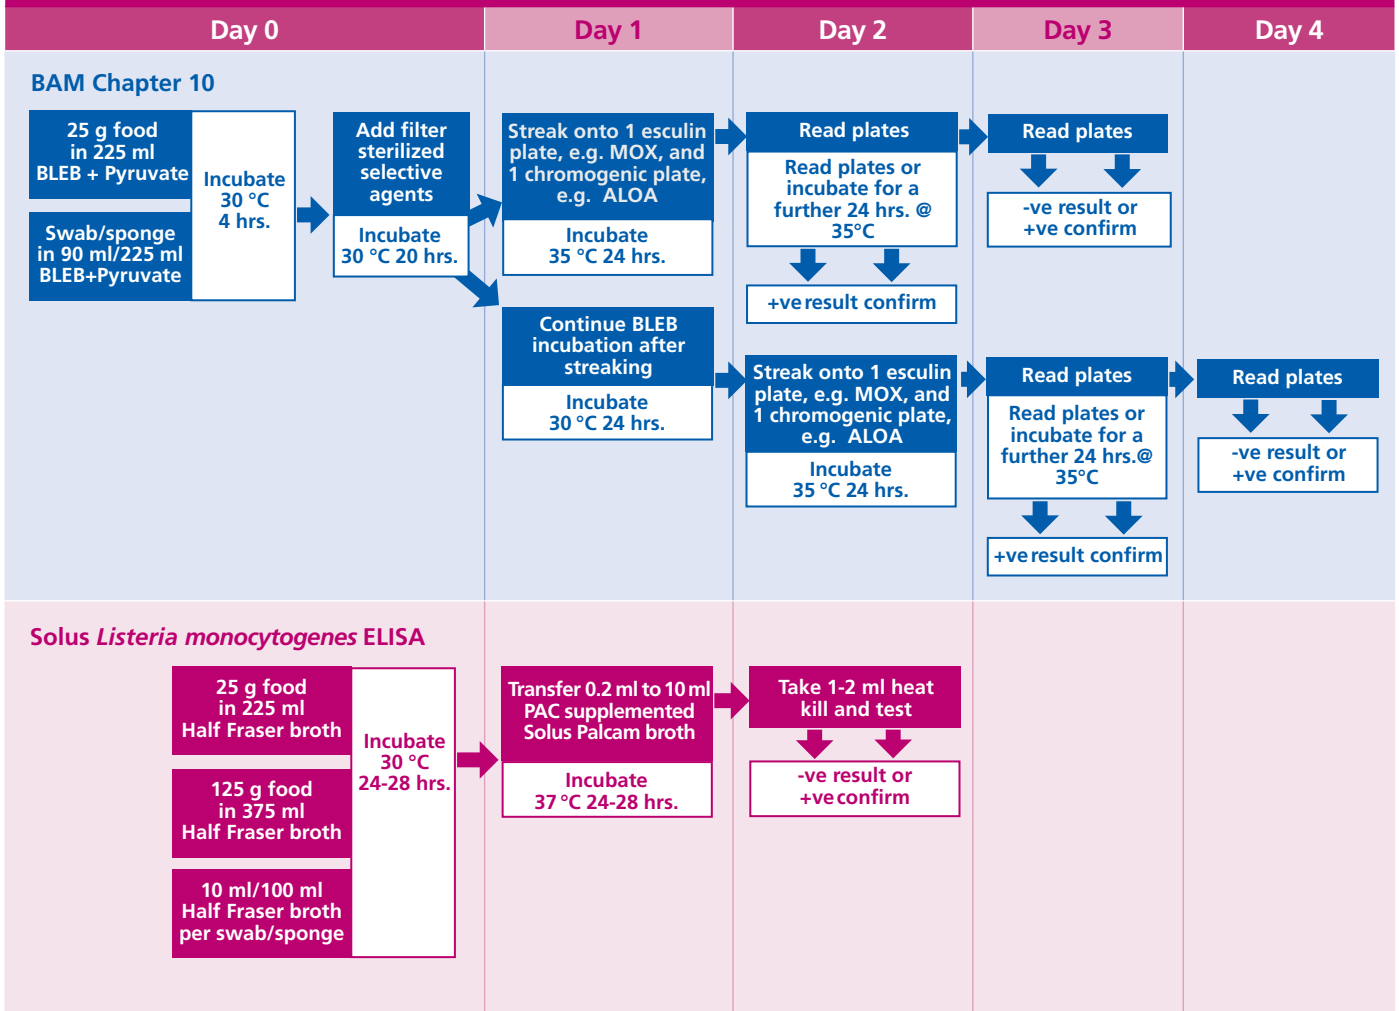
Day 0

Day 1

Day 2

Day 3

Day 4

BAM Chapter 10

25 g food in 225 ml BLEB + Pyruvate

Swab/sponge in 90 ml/225 ml BLEB+Pyruvate

Incubate 30 °C 4 hrs.

Add filter sterilized selective agents

Incubate 30 °C 20 hrs.

Streak onto 1 esculin plate, e.g. MOX, and 1 chromogenic plate, e.g. ALOA

Incubate 35 °C 24 hrs.

Read plates

Read plates or incubate for a further 24 hrs. @ 35°C

+ve result confirm

Read plates

-ve result or +ve confirm

Continue BLEB incubation after streaking

Incubate 30 °C 24 hrs.

Streak onto 1 esculin plate, e.g. MOX, and 1 chromogenic plate, e.g. ALOA

Incubate 35 °C 24 hrs.

Read plates

Read plates or incubate for a further 24 hrs.@ 35°C

+ve result confirm

Read plates

-ve result or +ve confirm

Solus *Listeria monocytogenes* ELISA

25 g food in 225 ml Half Fraser broth

125 g food in 375 ml Half Fraser broth

10 ml/100 ml Half Fraser broth per swab/sponge

Incubate 30 °C 24-28 hrs.

Transfer 0.2 ml to 10 ml PAC supplemented Solus Palcam broth

Incubate 37 °C 24-28 hrs.

Take 1-2 ml heat kill and test

-ve result or +ve confirm